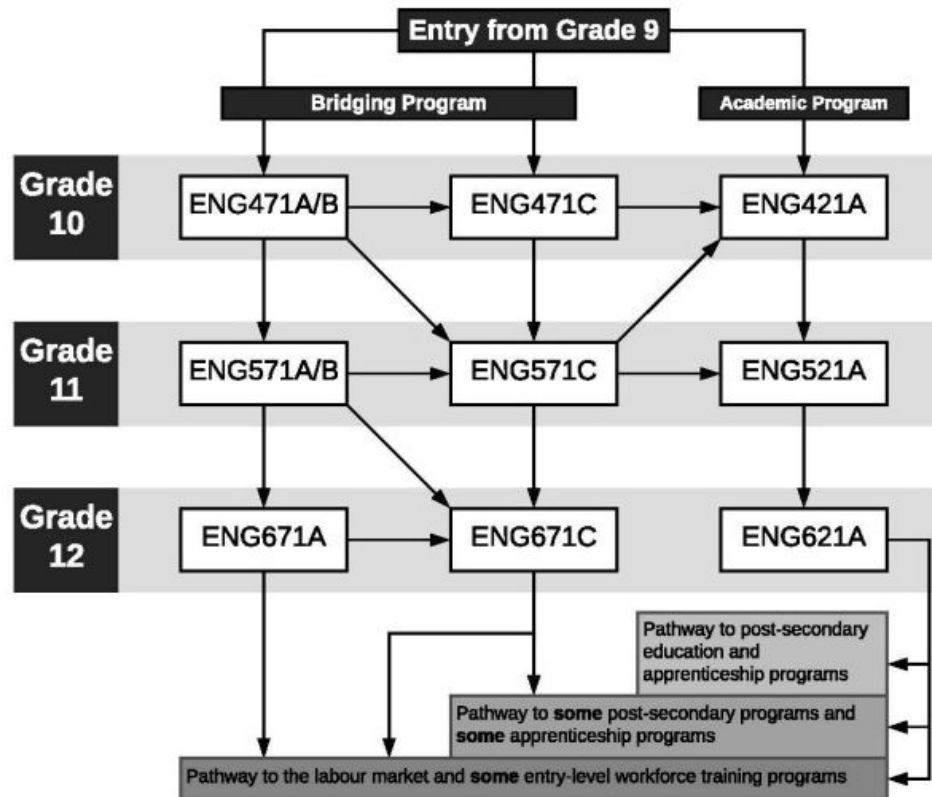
Entry from Grade 9

Bridging Program

Academic Program

Grade 10

ENG471A/B

ENG471C

ENG421A

Grade 11

ENG571A/B

ENG571C

ENG521A

Grade 12

ENG671A

ENG671C

ENG621A

Pathway to post-secondary education and apprenticeship programs

Pathway to **some** post-secondary programs and **some** apprenticeship programs

Pathway to the labour market and **some** entry-level workforce training programs